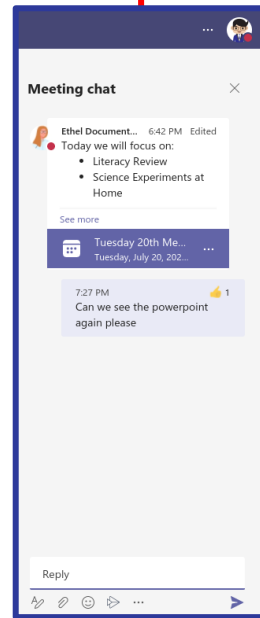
...

Meeting chat

Ethel Document... 6:42 PM Edited
Today we will focus on:
- Literacy Review
- Science Experiments at Home

See more

Tuesday 20th Me...
Tuesday, July 20, 202...
...

7:27 PM
1
Can we see the powerpoint again please

Reply

...